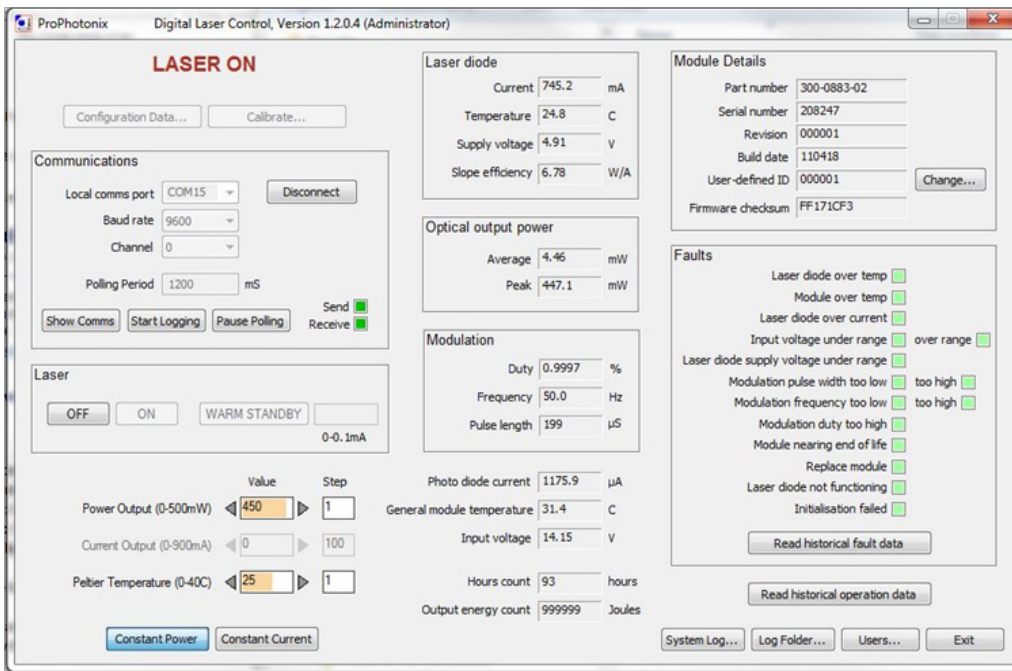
ProPhotonix Digital Laser Control, Version 1.2.0.4 (Administrator)

LASER ON

Configuration Data... Calibrate...

Communications
Local comms port COM15
Disconnect
Baud rate 9600
Channel 0
Polling Period 1200 mS
Send
Receive
Show Comms Start Logging Pause Polling

Laser
OFF ON WARM STANDBY
0-0.1mA

Value Step
Power Output (0-500mW) 450 1
Current Output (0-900mA) 0 100
Peltier Temperature (0-40C) 25 1

Constant Power Constant Current

Laser diode
Current 745.2 mA
Temperature 24.8 C
Supply voltage 4.91 V
Slope efficiency 6.78 W/A

Optical output power
Average 4.46 mW
Peak 447.1 mW

Modulation
Duty 0.9997 %
Frequency 50.0 Hz
Pulse length 199 µS

Photo diode current 1175.9 µA
General module temperature 31.4 C
Input voltage 14.15 V

Hours count 93 hours
Output energy count 999999 Joules

Module Details
Part number 300-0883-02
Serial number 208247
Revision 000001
Build date 110418
User-defined ID 000001 Change...
Firmware checksum FF171CF3

Faults
Laser diode over temp
Module over temp
Laser diode over current
Input voltage under range over range
Laser diode supply voltage under range
Modulation pulse width too low too high
Modulation frequency too low too high
Modulation duty too high
Module nearing end of life
Replace module
Laser diode not functioning
Initialisation failed
Read historical fault data

Read historical operation data

System Log... Log Folder... Users... Exit